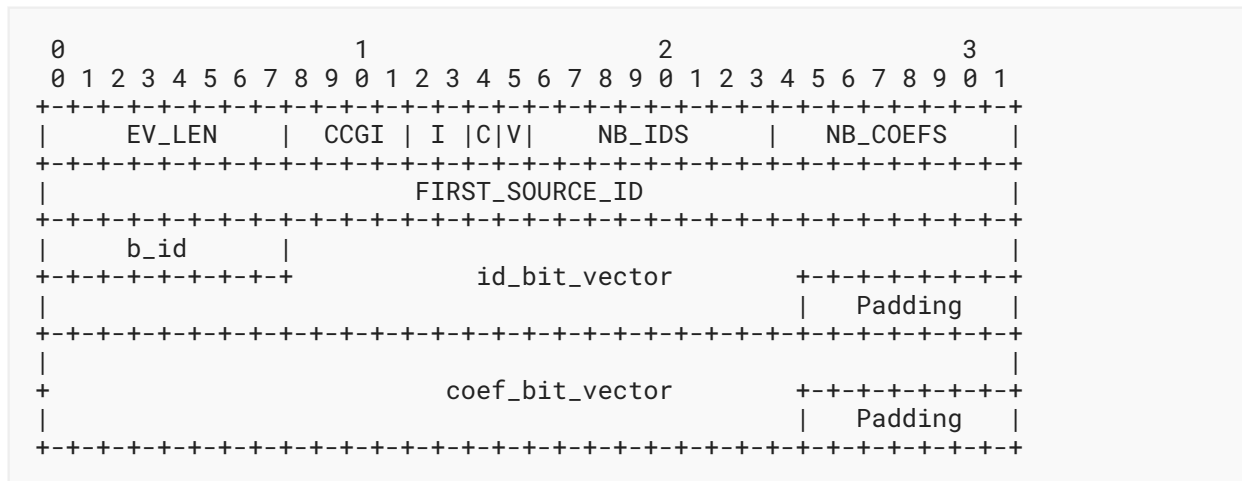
```
 0                   1                   2                   3
 0 1 2 3 4 5 6 7 8 9 0 1 2 3 4 5 6 7 8 9 0 1 2 3 4 5 6 7 8 9 0 1
+-+-+-+-+-+-+-+-+-+-+-+-+-+-+-+-+-+-+-+-+-+-+-+-+-+-+-+-+-+-+-+-+
|     EV_LEN    |  CCGI | I |C|V|     NB_IDS    |   NB_COEFS    |
+-+-+-+-+-+-+-+-+-+-+-+-+-+-+-+-+-+-+-+-+-+-+-+-+-+-+-+-+-+-+-+-+
|                        FIRST_SOURCE_ID                        |
+-+-+-+-+-+-+-+-+-+-+-+-+-+-+-+-+-+-+-+-+-+-+-+-+-+-+-+-+-+-+-+-+
|     b_id      |                                               |
+-+-+-+-+-+-+-+-+           id_bit_vector       +-+-+-+-+-+-+-+-+
|                                               |    Padding    |
+-+-+-+-+-+-+-+-+-+-+-+-+-+-+-+-+-+-+-+-+-+-+-+-+-+-+-+-+-+-+-+-+
|                                                               |
+                         coef_bit_vector       +-+-+-+-+-+-+-+-+
|                                               |    Padding    |
+-+-+-+-+-+-+-+-+-+-+-+-+-+-+-+-+-+-+-+-+-+-+-+-+-+-+-+-+-+-+-+-+
```